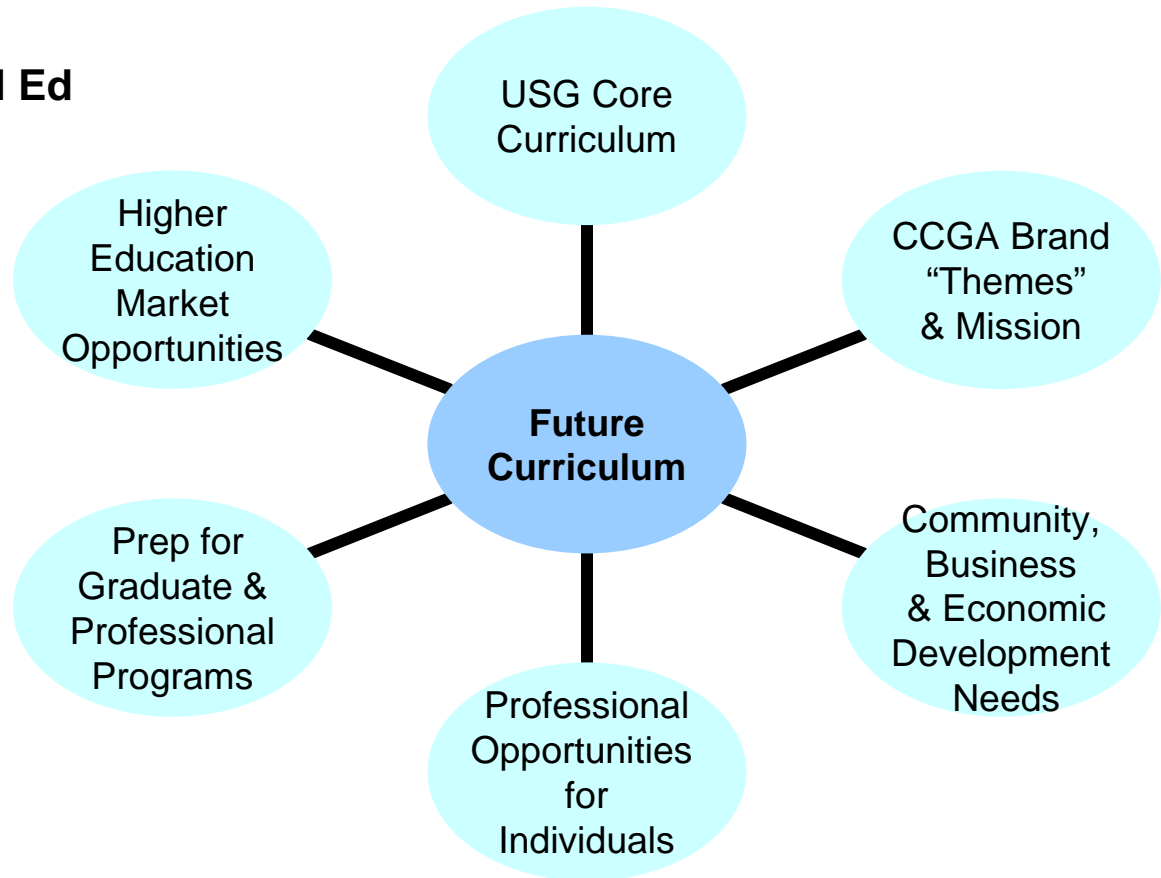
l Ed

USG Core Curriculum

Higher Education Market Opportunities

CCGA Brand "Themes" & Mission

Future Curriculum

Prep for Graduate & Professional Programs

Community, Business & Economic Development Needs

Professional Opportunities for Individuals